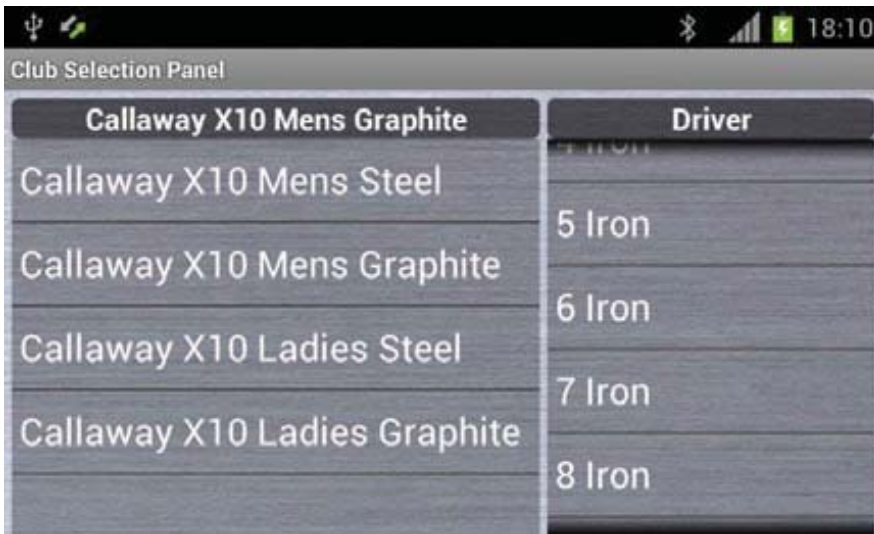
18:10

Club Selection Panel

Callaway X10 Mens Graphite

Callaway X10 Mens Steel

Callaway X10 Mens Graphite

Callaway X10 Ladies Steel

Callaway X10 Ladies Graphite

Driver

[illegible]

5 Iron

6 Iron

7 Iron

8 Iron